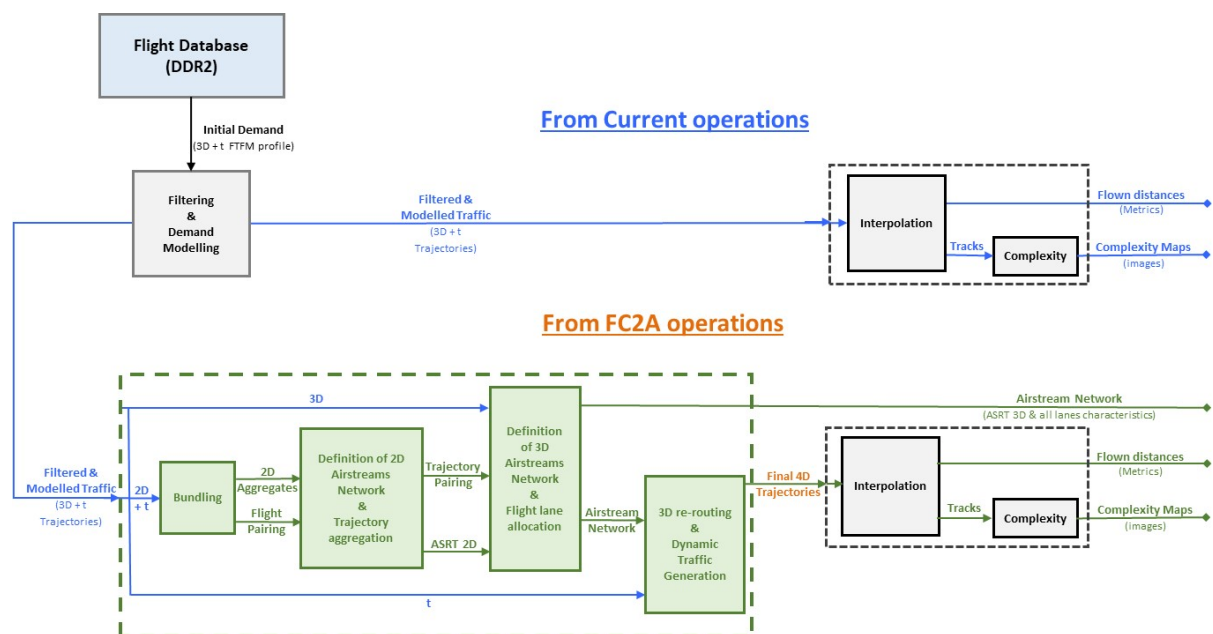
Flight Database (DDR2)

Initial Demand
(3D + t FTFM profile)

From Current operations

Filtering & Demand Modelling

Filtered & Modelled Traffic
(3D + t Trajectories)

Interpolation

Tracks

Complexity

Flown distances
(Metrics)

Complexity Maps
(images)

From FC2A operations

3D

Airstream Network
(ASRT 3D & all lanes characteristics)

Filtered & Modelled Traffic
(3D + t Trajectories)

2D + t

Bundling

2D Aggregates

Flight Pairing

Definition of 2D Airstreams Network & Trajectory aggregation

Trajectory Pairing

ASRT 2D

Definition of 3D Airstreams Network & Flight lane allocation

Airstream Network

3D re-routing & Dynamic Traffic Generation

Final 4D Trajectories

Interpolation

Tracks

Complexity

Flown distances
(Metrics)

Complexity Maps
(images)

t